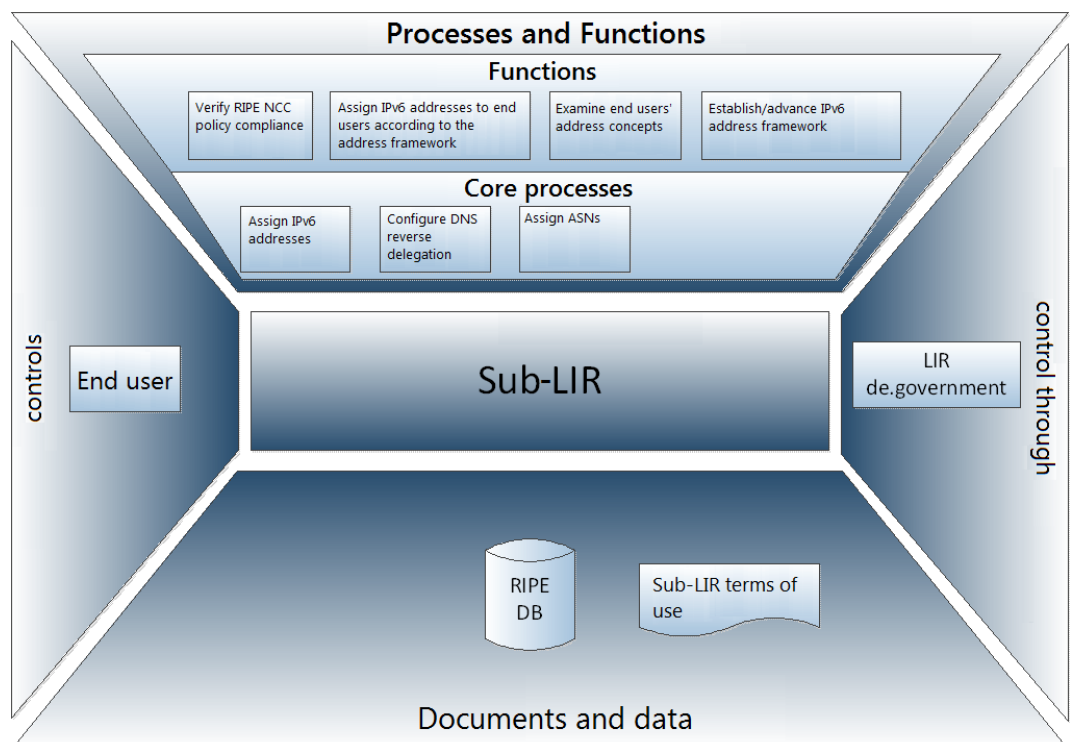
Processes and Functions

Functions

Verify RIPE NCC policy compliance

Assign IPv6 addresses to end users according to the address framework

Examine end users' address concepts

Establish/advance IPv6 address framework

Core processes

Assign IPv6 addresses

Configure DNS reverse delegation

Assign ASNs

controls

End user

Sub-LIR

LIR de.government

control through

RIPE DB

Sub-LIR terms of use

Documents and data